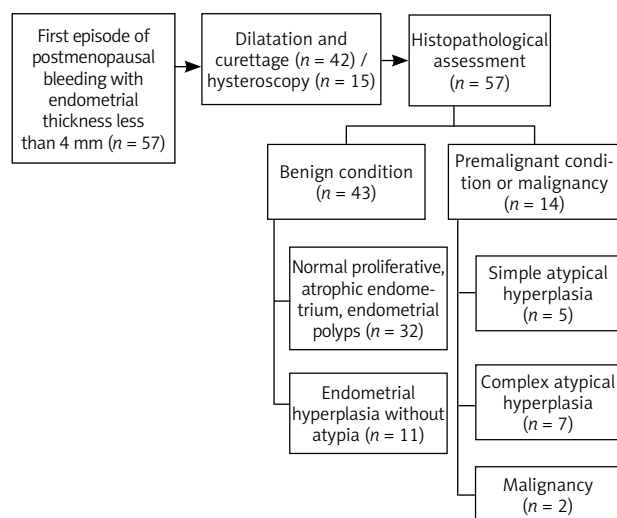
First episode of postmenopausal bleeding with endometrial thickness less than 4 mm ($n$ = 57)

Dilatation and curettage ($n$ = 42) / hysteroscopy ($n$ = 15)

Histopathological assessment ($n$ = 57)

Benign condition ($n$ = 43)

Premalignant condition or malignancy ($n$ = 14)

Normal proliferative, atrophic endometrium, endometrial polyps ($n$ = 32)

Endometrial hyperplasia without atypia ($n$ = 11)

Simple atypical hyperplasia ($n$ = 5)

Complex atypical hyperplasia ($n$ = 7)

Malignancy ($n$ = 2)